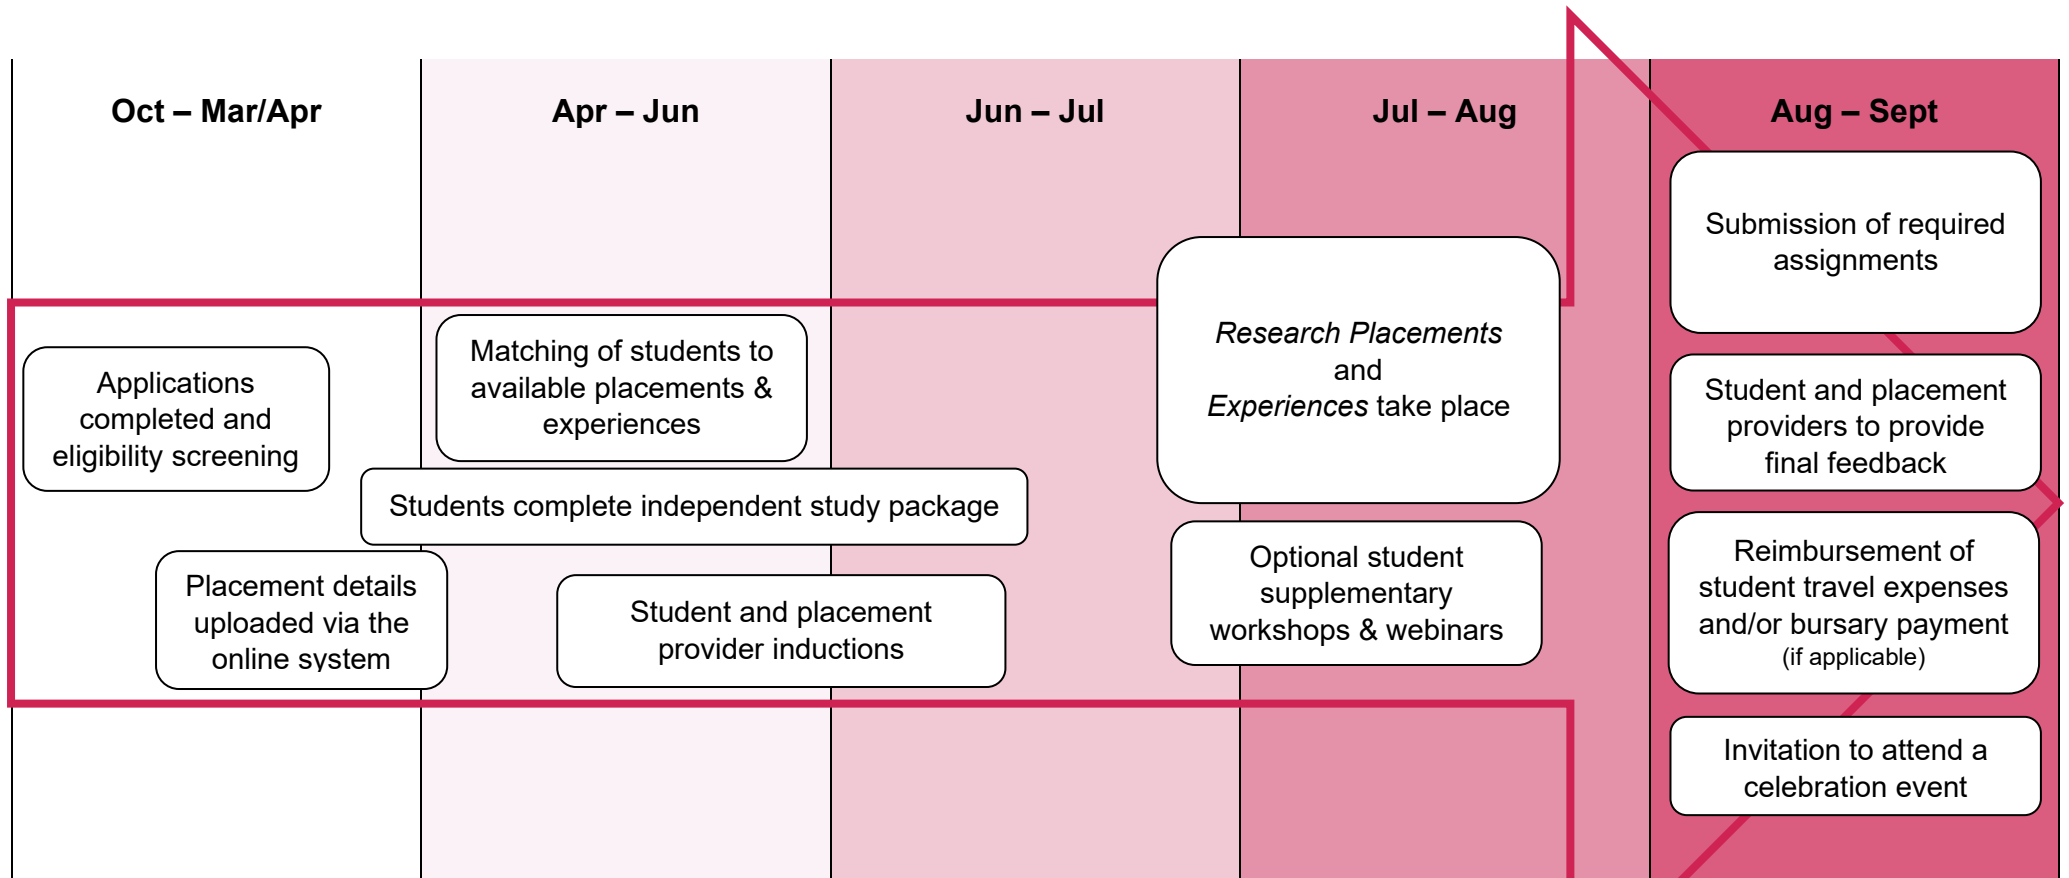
| Oct – Mar/Apr | Apr – Jun | Jun – Jul | Jul – Aug | Aug – Sept |
|---|---|---|---|---|

Submission of required assignments

*Research Placements* and *Experiences* take place

Applications completed and eligibility screening

Matching of students to available placements & experiences

Student and placement providers to provide final feedback

Students complete independent study package

Optional student supplementary workshops & webinars

Reimbursement of student travel expenses and/or bursary payment (if applicable)

Placement details uploaded via the online system

Student and placement provider inductions

Invitation to attend a celebration event